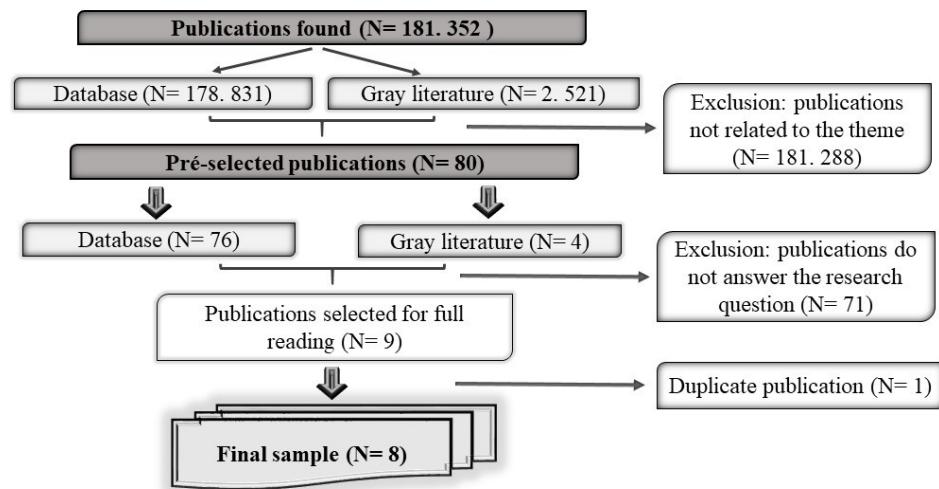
Publications found (N= 181. 352 )

Database (N= 178. 831)

Gray literature (N= 2. 521)

Exclusion: publications not related to the theme (N= 181. 288)

Pré-selected publications (N= 80)

Database (N= 76)

Gray literature (N= 4)

Exclusion: publications do not answer the research question (N= 71)

Publications selected for full reading (N= 9)

Duplicate publication (N= 1)

Final sample (N= 8)